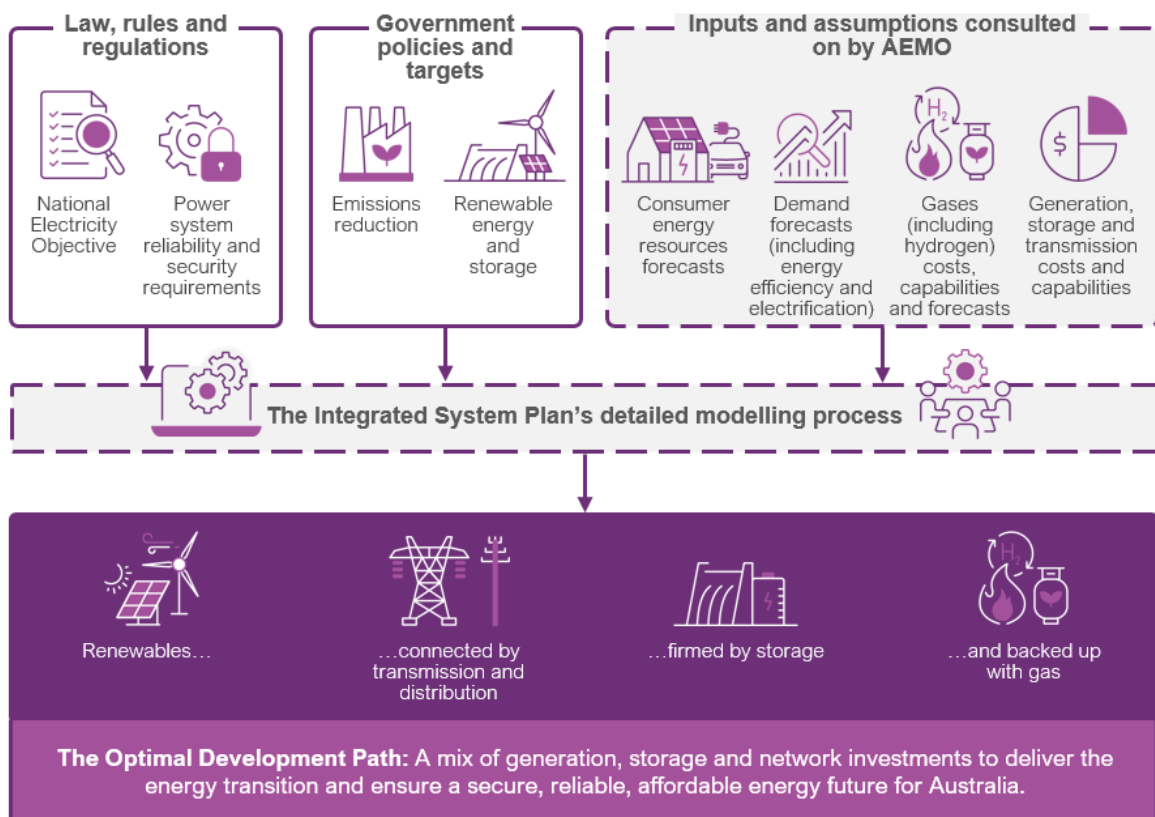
Law, rules and regulations

National Electricity Objective

Power system reliability and security requirements

Government policies and targets

Emissions reduction

Renewable energy and storage

Inputs and assumptions consulted on by AEMO

Consumer energy resources forecasts

Demand forecasts (including energy efficiency and electrification)

$H_2$

Gases (including hydrogen) costs, capabilities and forecasts

$

Generation, storage and transmission costs and capabilities

The Integrated System Plan's detailed modelling process

Renewables…

…connected by transmission and distribution

…firmed by storage

$H_2$

…and backed up with gas

The Optimal Development Path: A mix of generation, storage and network investments to deliver the energy transition and ensure a secure, reliable, affordable energy future for Australia.